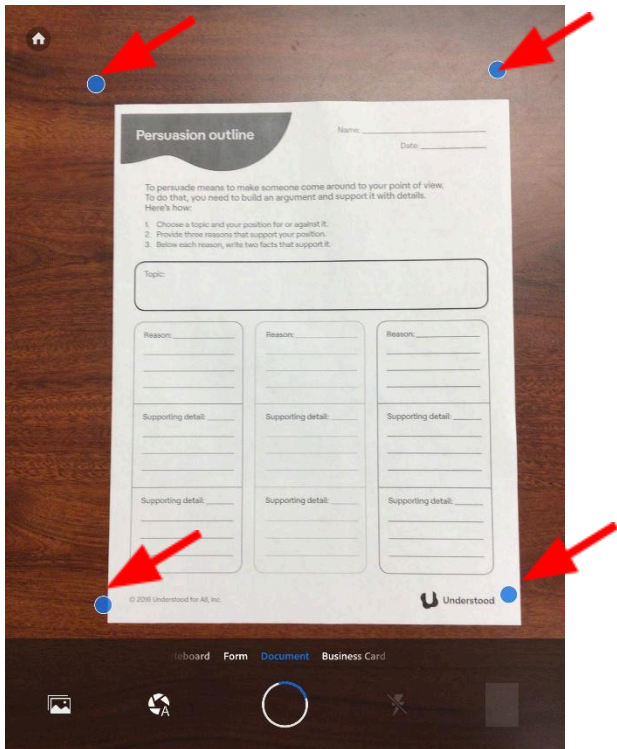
Persuasion outline

Name: ____________________

Date: __________

To persuade means to make someone come around to your point of view. To do that, you need to build an argument and support it with details. Here's how:

1. Choose a topic and your position for or against it.
2. Provide three reasons that support your position.
3. Below each reason, write two facts that support it.

Topic:

| Reason: ________ | Reason: ________ | Reason: ________ |
|---|---|---|
| Supporting detail: ______ | Supporting detail: ______ | Supporting detail: ______ |
| Supporting detail: ______ | Supporting detail: ______ | Supporting detail: ______ |

© 2016 Understood for All, Inc.

Understood

eboard Form Document Business Card